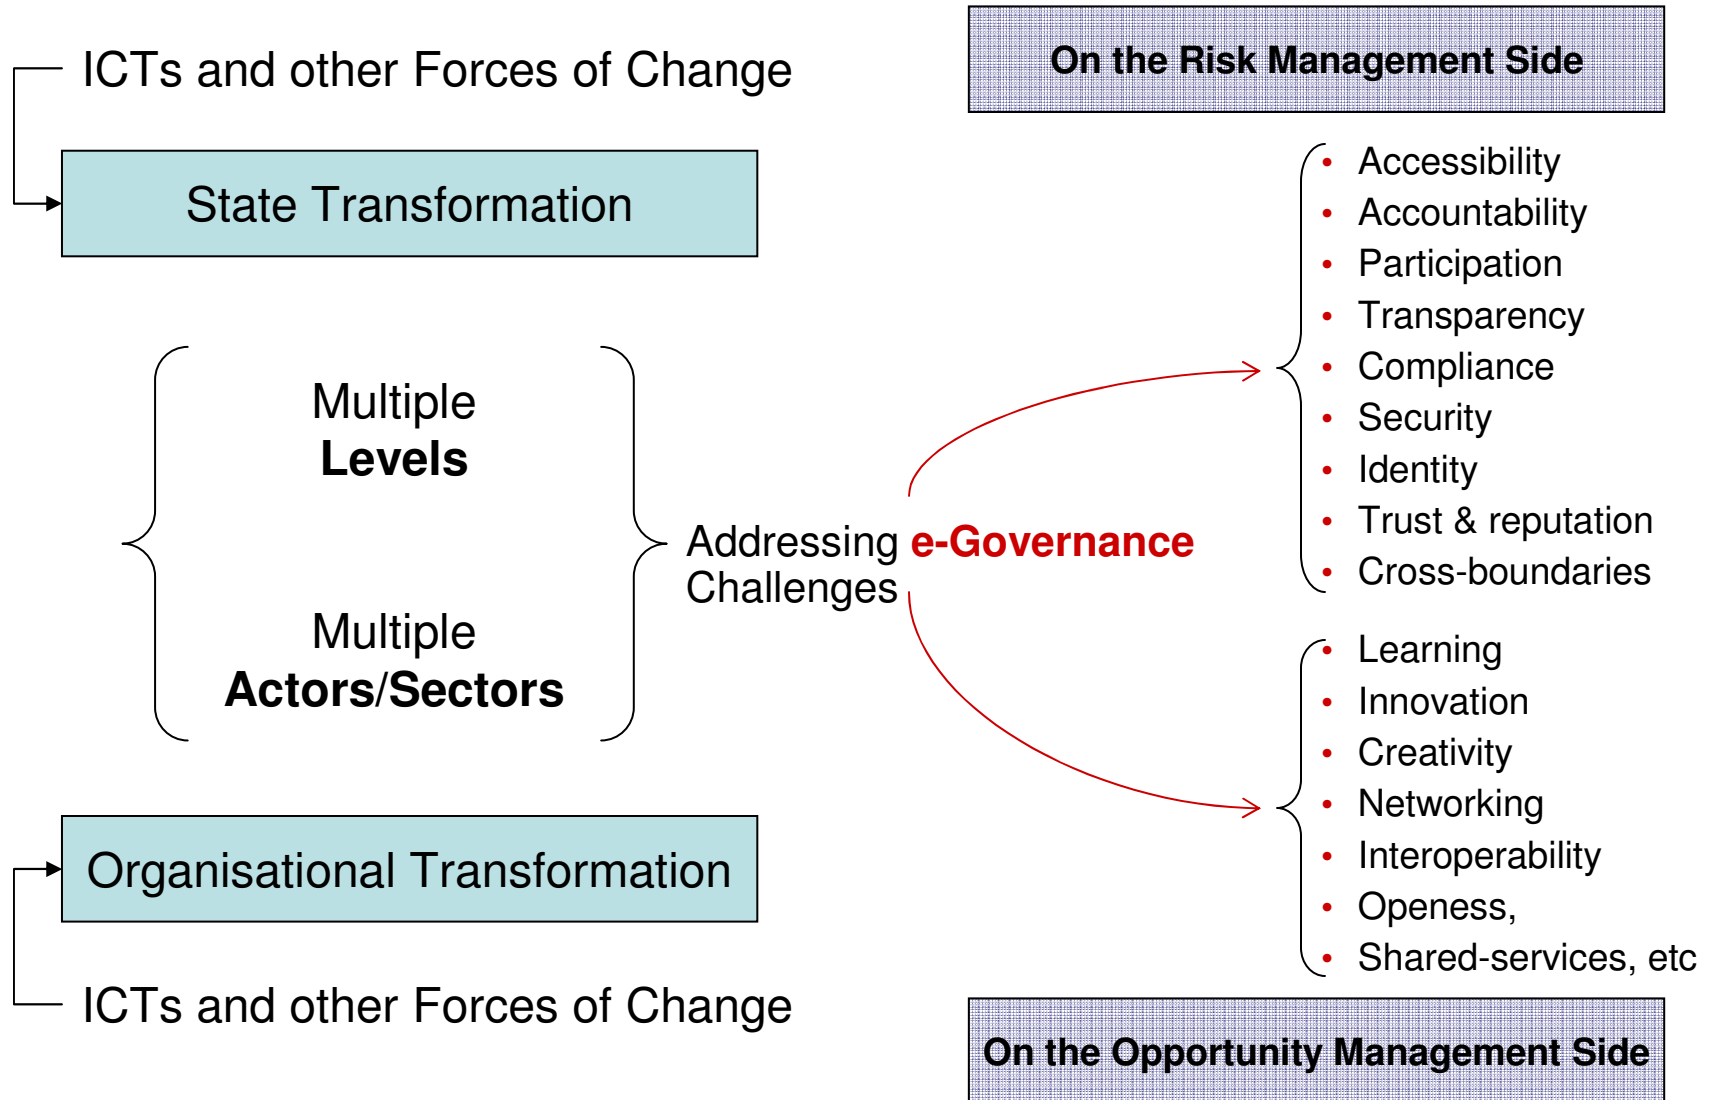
ICTs and other Forces of Change

On the Risk Management Side

State Transformation

- Accessibility
- Accountability
- Participation
- Transparency
- Compliance
- Security
- Identity
- Trust & reputation
- Cross-boundaries

Multiple
**Levels**

Multiple
**Actors/Sectors**

Addressing e-Governance Challenges

- Learning
- Innovation
- Creativity
- Networking
- Interoperability
- Openess,
- Shared-services, etc

Organisational Transformation

ICTs and other Forces of Change

On the Opportunity Management Side